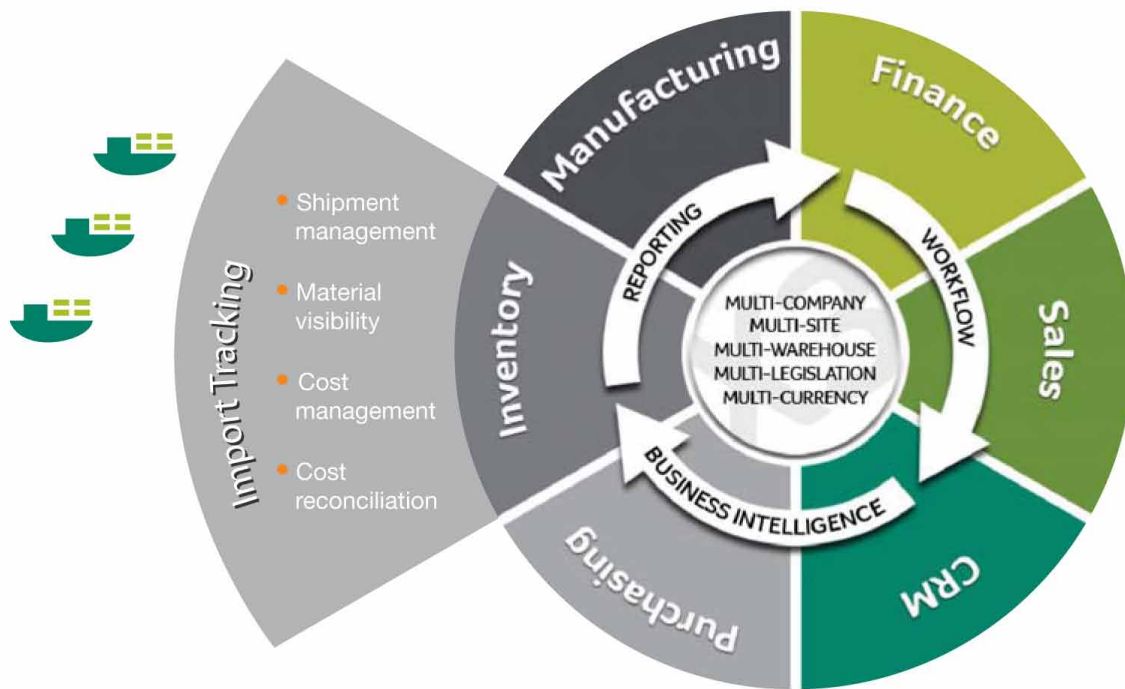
Import Tracking

Shipment management

Material visibility

Cost management

Cost reconciliation

Manufacturing

Finance

Sales

CRM

Purchasing

Inventory

REPORTING

WORKFLOW

BUSINESS INTELLIGENCE

MULTI-COMPANY
MULTI-SITE
MULTI-WAREHOUSE
MULTI-LEGISLATION
MULTI-CURRENCY